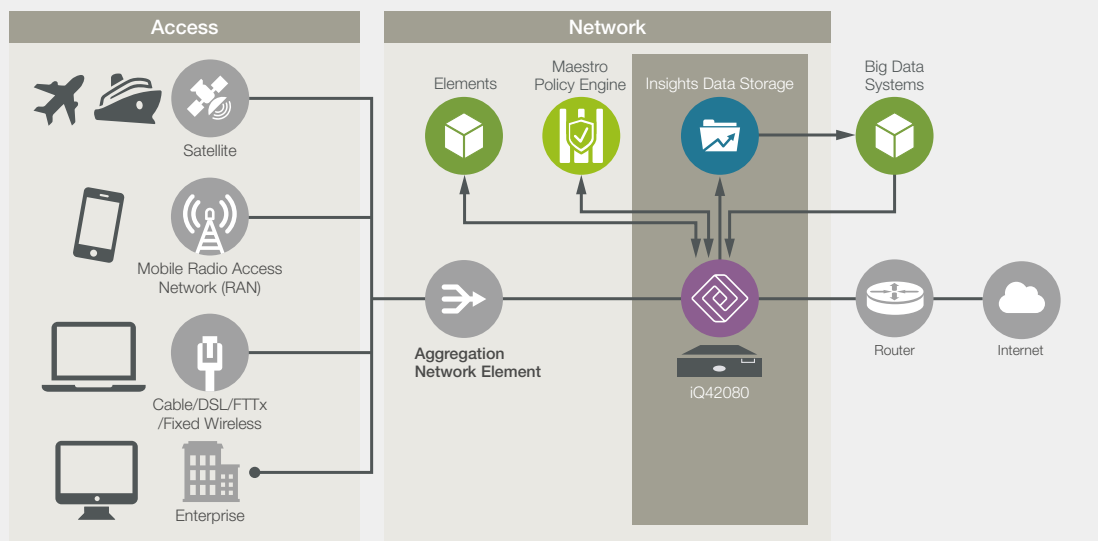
Access

Satellite

Mobile Radio Access Network (RAN)

Cable/DSL/FTTx /Fixed Wireless

Enterprise

Network

Elements

Maestro Policy Engine

Insights Data Storage

Big Data Systems

Aggregation Network Element

iQ42080

Router

Internet